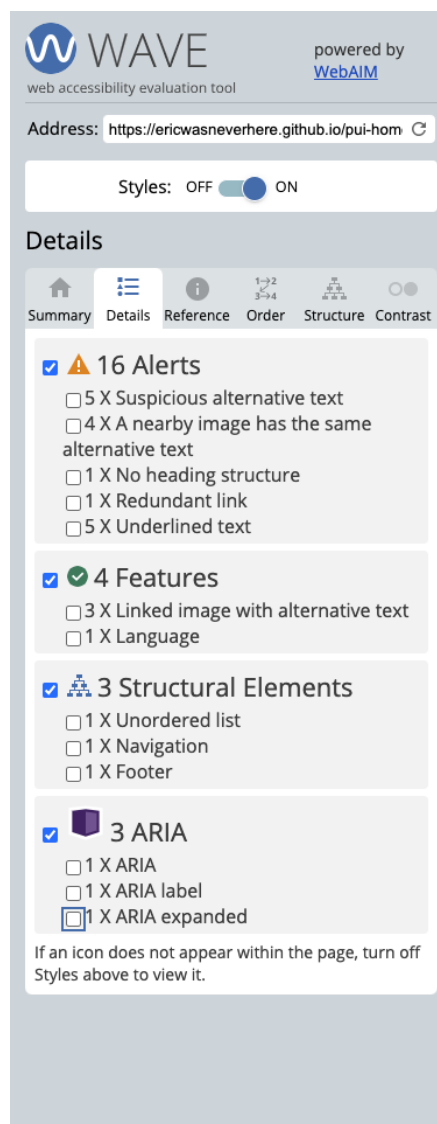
WAVE
web accessibility evaluation tool

powered by WebAIM

Address: https://ericwasneverhere.github.io/pui-hom

Styles: OFF ON

Details

Summary Details Reference Order Structure Contrast

16 Alerts
5 X Suspicious alternative text
4 X A nearby image has the same alternative text
1 X No heading structure
1 X Redundant link
5 X Underlined text

4 Features
3 X Linked image with alternative text
1 X Language

3 Structural Elements
1 X Unordered list
1 X Navigation
1 X Footer

3 ARIA
1 X ARIA
1 X ARIA label
1 X ARIA expanded

If an icon does not appear within the page, turn off Styles above to view it.